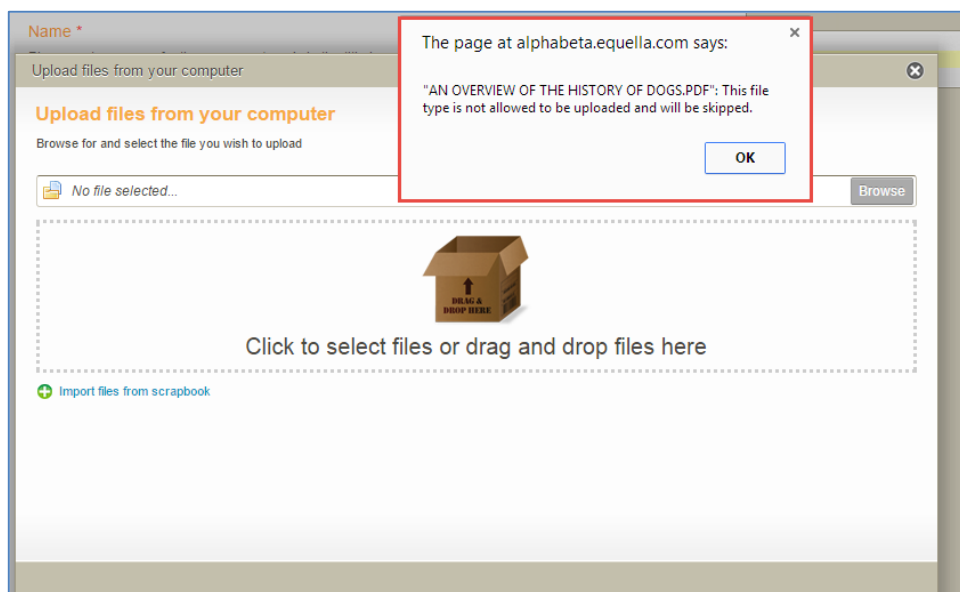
Name *

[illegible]

Upload files from your computer

Upload files from your computer

Browse for and select the file you wish to upload

No file selected...

Browse

DRAG & DROP HERE

Click to select files or drag and drop files here

Import files from scrapbook

The page at alphabeta.equella.com says:

×

"AN OVERVIEW OF THE HISTORY OF DOGS.PDF": This file type is not allowed to be uploaded and will be skipped.

OK